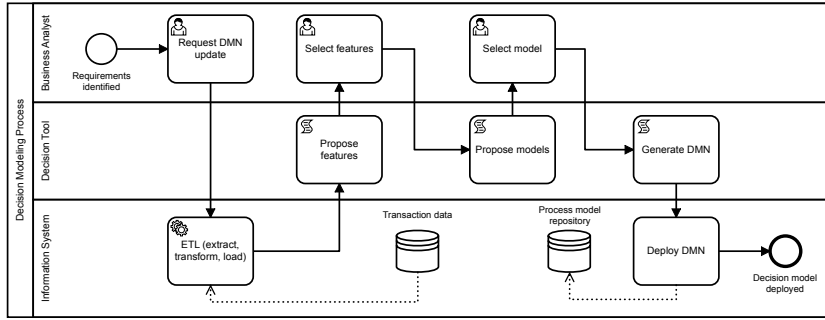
Decision Modeling Process

Business Analyst

Requirements identified

Request DMN update

Select features

Select model

Decision Tool

Propose features

Propose models

Generate DMN

Information System

ETL (extract, transform, load)

Transaction data

Process model repository

Deploy DMN

Decision model deployed